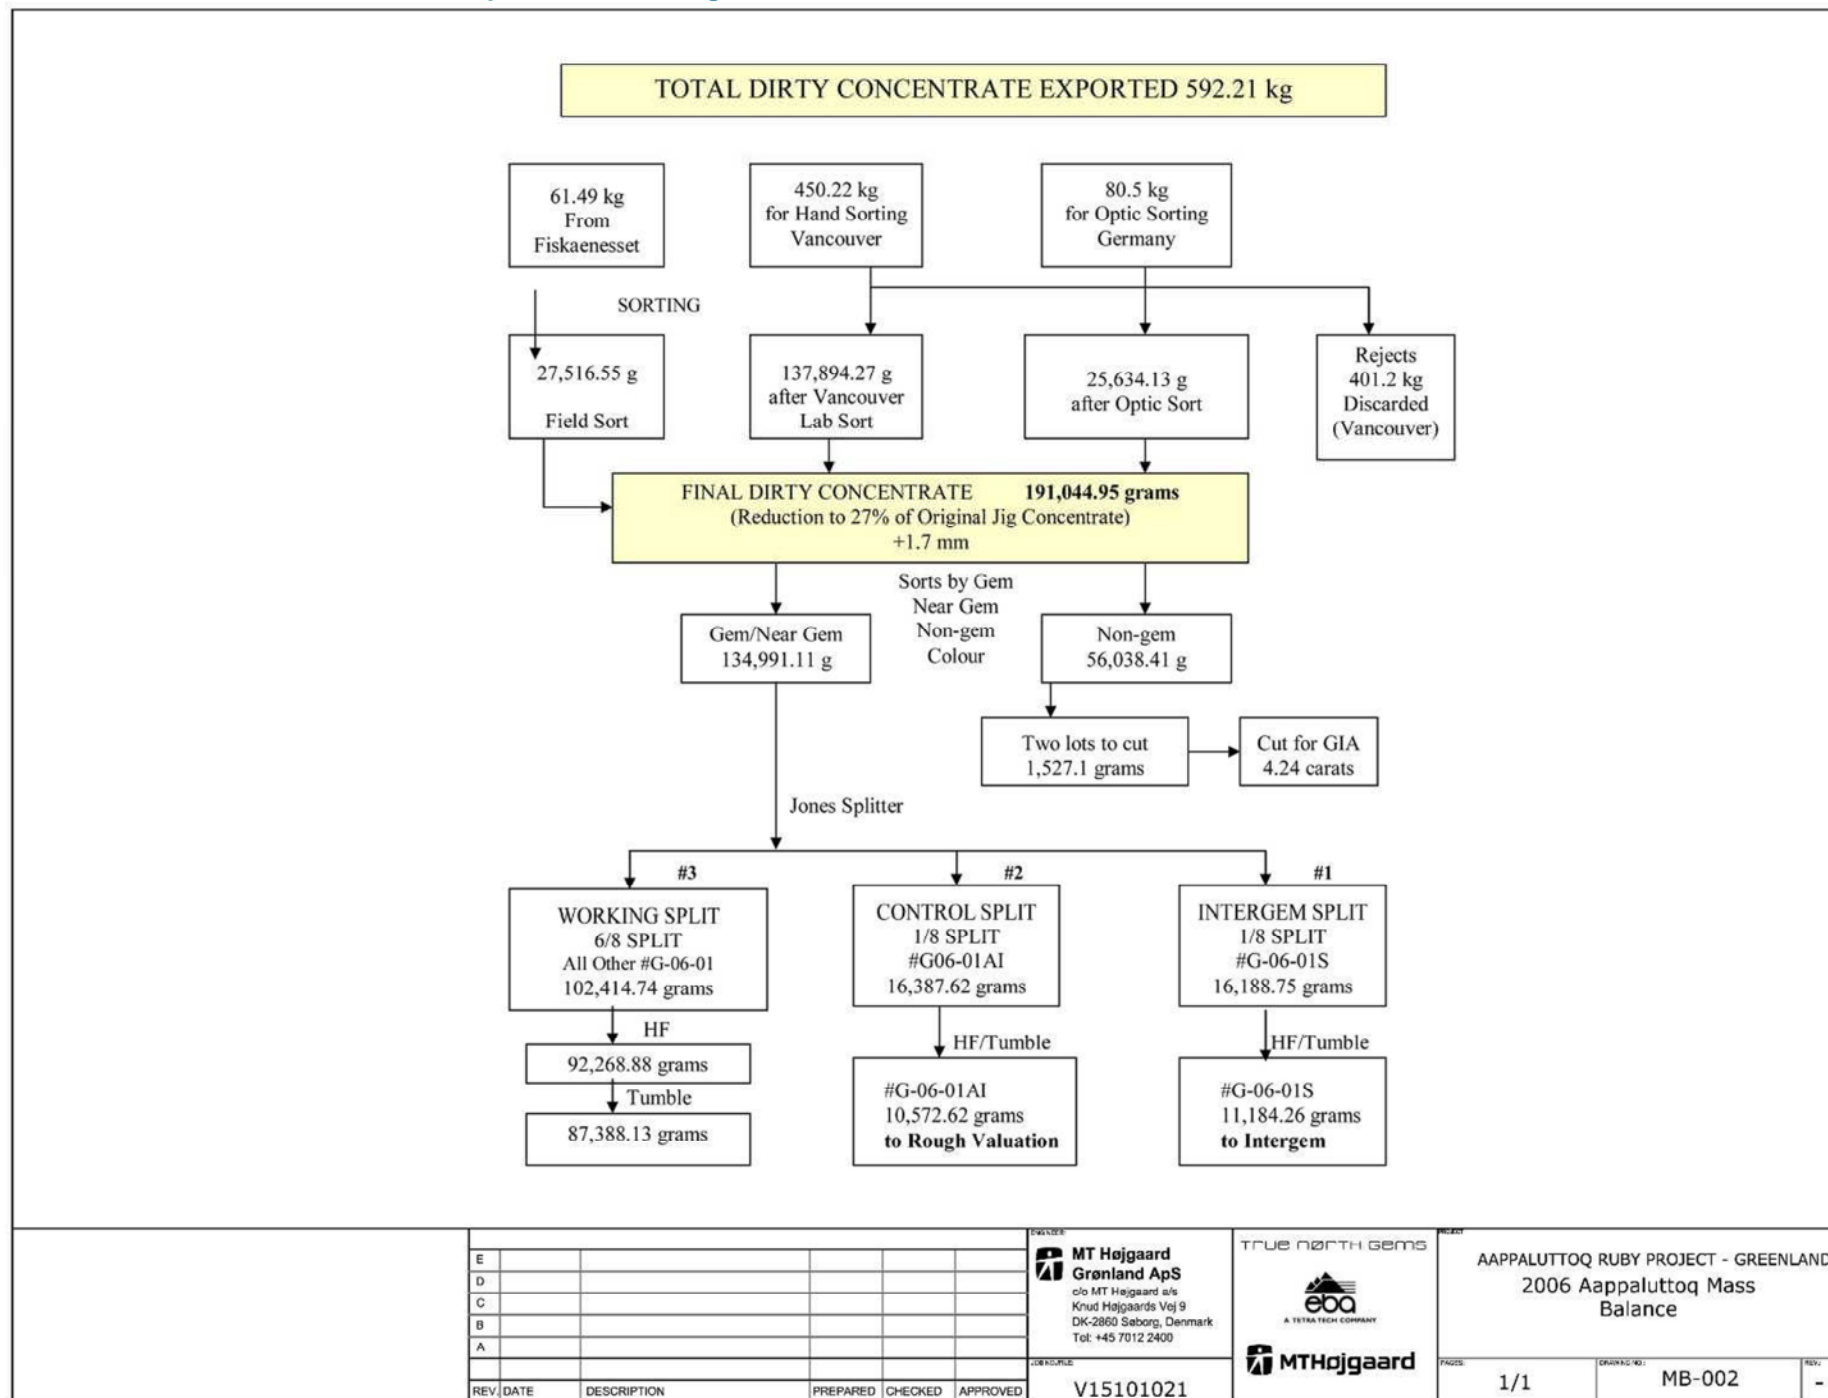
TOTAL DIRTY CONCENTRATE EXPORTED 592.21 kg

61.49 kg From Fiskaenesset

450.22 kg for Hand Sorting Vancouver

80.5 kg for Optic Sorting Germany

SORTING

27,516.55 g Field Sort

137,894.27 g after Vancouver Lab Sort

25,634.13 g after Optic Sort

Rejects 401.2 kg Discarded (Vancouver)

FINAL DIRTY CONCENTRATE **191,044.95 grams** (Reduction to 27% of Original Jig Concentrate) +1.7 mm

Sorts by Gem Near Gem Non-gem Colour

Gem/Near Gem 134,991.11 g

Non-gem 56,038.41 g

Two lots to cut 1,527.1 grams

Cut for GIA 4.24 carats

Jones Splitter

#3

#2

#1

WORKING SPLIT 6/8 SPLIT All Other #G-06-01 102,414.74 grams

CONTROL SPLIT 1/8 SPLIT #G06-01AI 16,387.62 grams

INTERGEM SPLIT 1/8 SPLIT #G-06-01S 16,188.75 grams

HF

92,268.88 grams

Tumble

87,388.13 grams

HF/Tumble

#G-06-01AI 10,572.62 grams **to Rough Valuation**

HF/Tumble

#G-06-01S 11,184.26 grams **to Intergem**

| E | | | | |
|---|---|---|---|---|
| D | | | | |
| C | | | | |
| B | | | | |
| A | | | | |
| REV. DATE | DESCRIPTION | PREPARED | CHECKED | APPROVED |

MT Højgaard Grønland ApS
c/o MT Højgaard a/s
Knud Højgaards Vej 9
DK-2860 Søborg, Denmark
Tel: +45 7012 2400

V15101021

True North Gems

eba
A TETRA TECH COMPANY

MTHøjgaard

AAPPALUTTOQ RUBY PROJECT - GREENLAND
2006 Aappaluttoq Mass Balance

1/1

MB-002

-